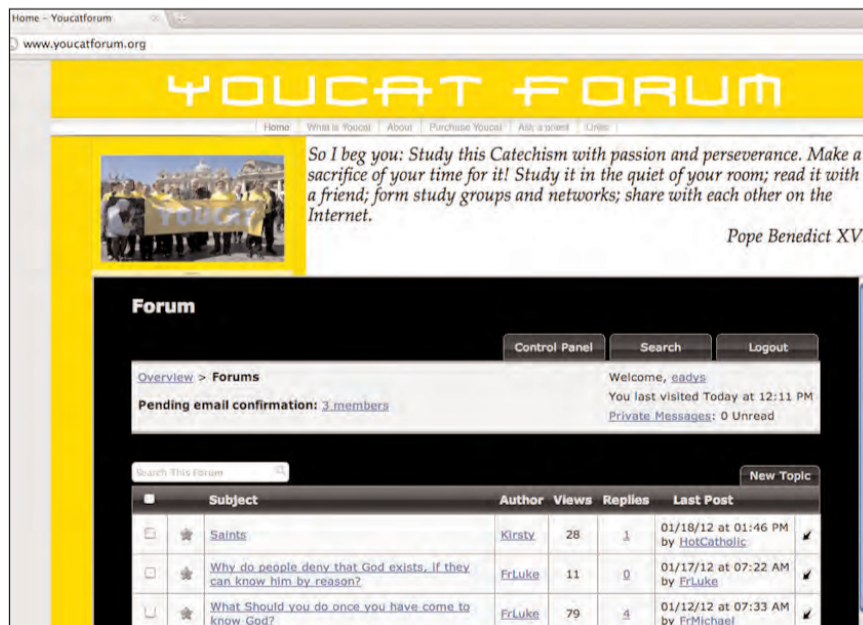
Home - Youcatforum

www.youcatforum.org

YOUCAT FORUM

Home | What is Youcat | About | Purchase Youcat | Ask a priest | Links

So I beg you: Study this Catechism with passion and perseverance. Make a sacrifice of your time for it! Study it in the quiet of your room; read it with a friend; form study groups and networks; share with each other on the Internet.

Pope Benedict XV

YOUCAT

Forum

Control Panel | Search | Logout

Overview > Forums

Pending email confirmation: 3 members

Welcome, eadys

You last visited Today at 12:11 PM

Private Messages: 0 Unread

Search This Forum

New Topic

| | | Subject | Author | Views | Replies | Last Post | |
|---|---|---|---|---|---|---|---|
| | | Saints | Kirsty | 28 | 1 | 01/18/12 at 01:46 PM by HotCatholic | |
| | | Why do people deny that God exists, if they can know him by reason? | FrLuke | 11 | 0 | 01/17/12 at 07:22 AM by FrLuke | |
| | | What Should you do once you have come to know God? | FrLuke | 79 | 4 | 01/12/12 at 07:33 AM by FrMichael | |